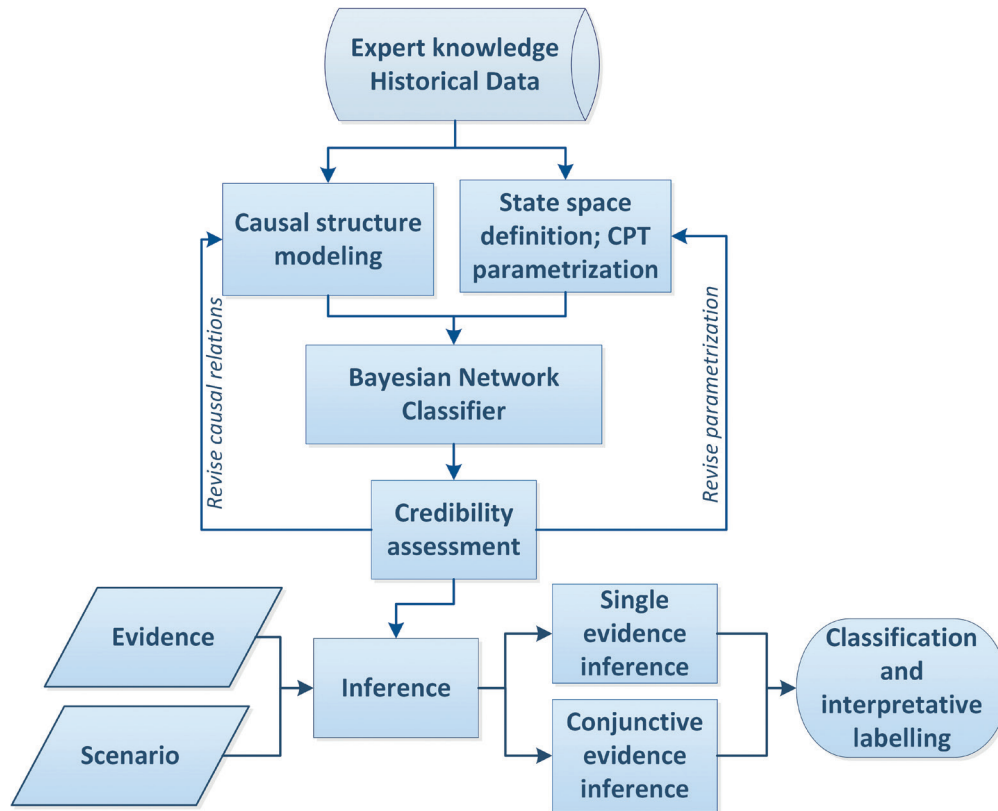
Expert knowledge
Historical Data

Causal structure modeling

State space definition; CPT parametrization

Revise causal relations

Revise parametrization

Bayesian Network Classifier

Credibility assessment

Evidence

Scenario

Inference

Single evidence inference

Conjunctive evidence inference

Classification and interpretative labelling